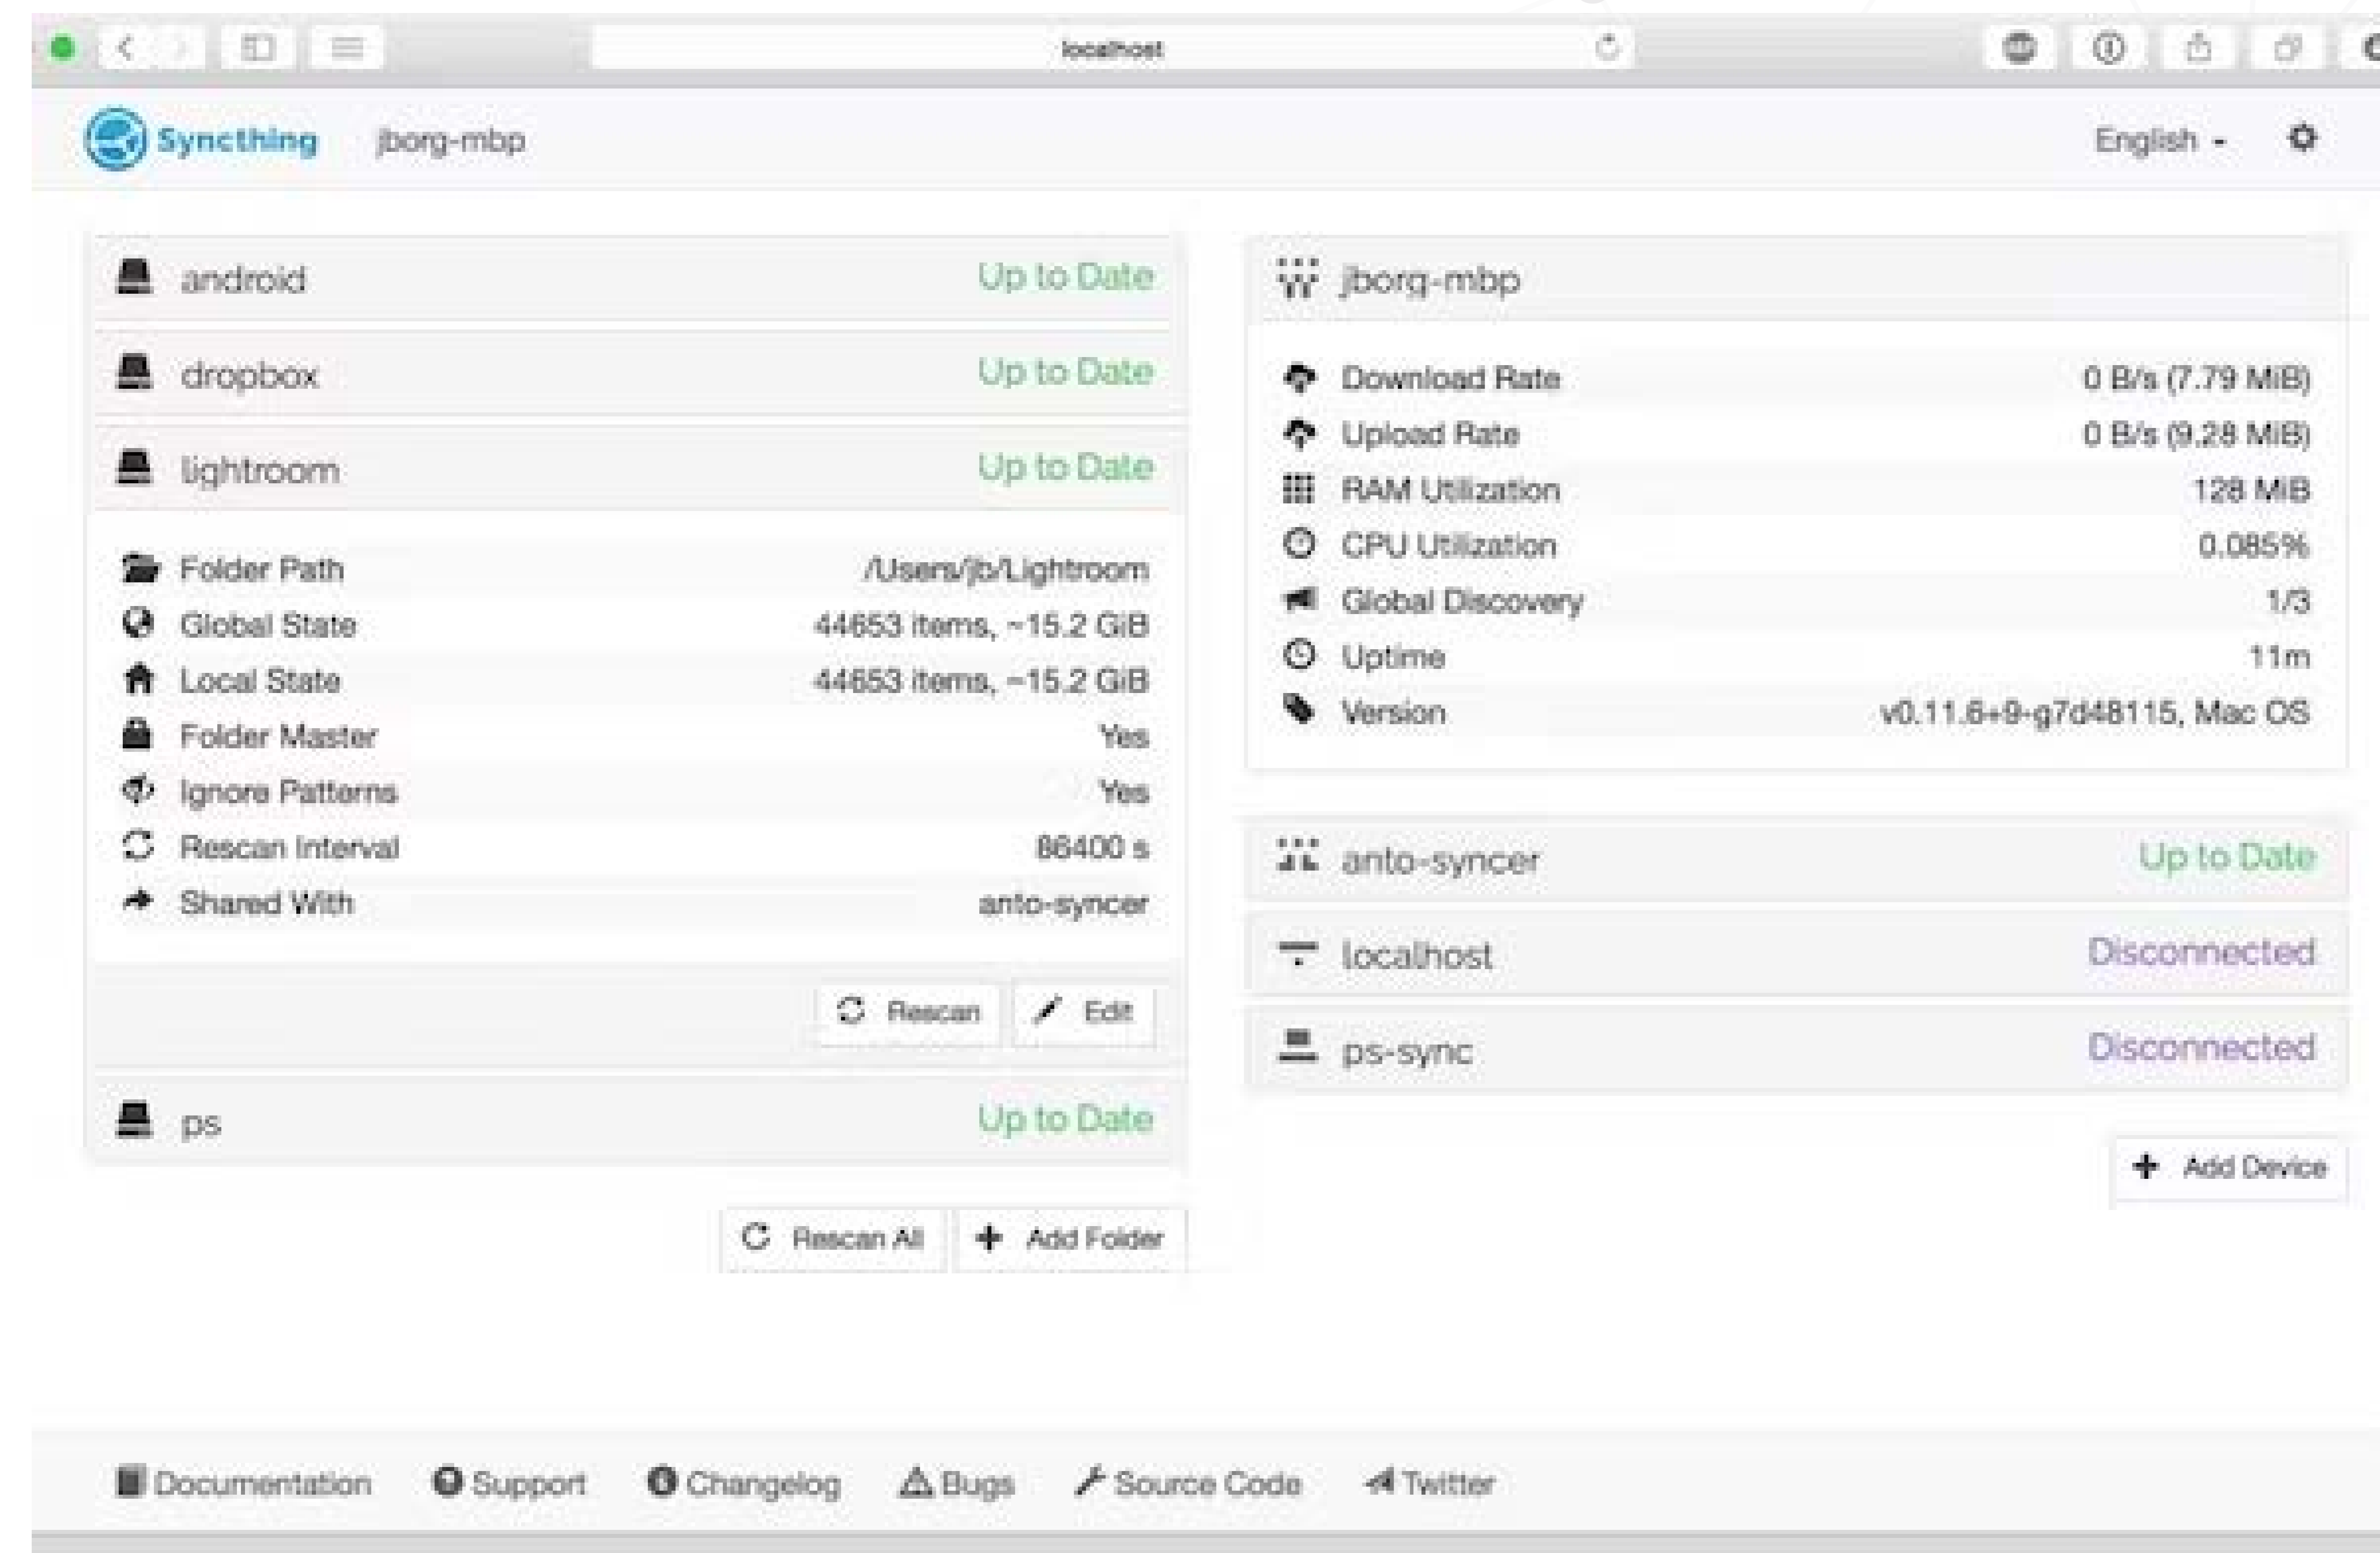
localhost

Syncthing jborg-mbp

English

android Up to Date

dropbox Up to Date

lightroom Up to Date

| | |
|---|---|
| Folder Path | /Users/jb/Lightroom |
| Global State | 44653 items, ~15.2 GiB |
| Local State | 44653 items, ~15.2 GiB |
| Folder Master | Yes |
| Ignore Patterns | Yes |
| Rescan Interval | 86400 s |
| Shared With | anto-syncer |

Rescan Edit

ps Up to Date

Rescan All Add Folder

jborg-mbp

| | |
|---|---|
| Download Rate | 0 B/s (7.79 MiB) |
| Upload Rate | 0 B/s (9.28 MiB) |
| RAM Utilization | 128 MiB |
| CPU Utilization | 0.085% |
| Global Discovery | 1/3 |
| Uptime | 11m |
| Version | v0.11.6+9-g7d48115, Mac OS |

anto-syncer Up to Date

localhost Disconnected

ps-sync Disconnected

Add Device

Documentation Support Changelog Bugs Source Code Twitter